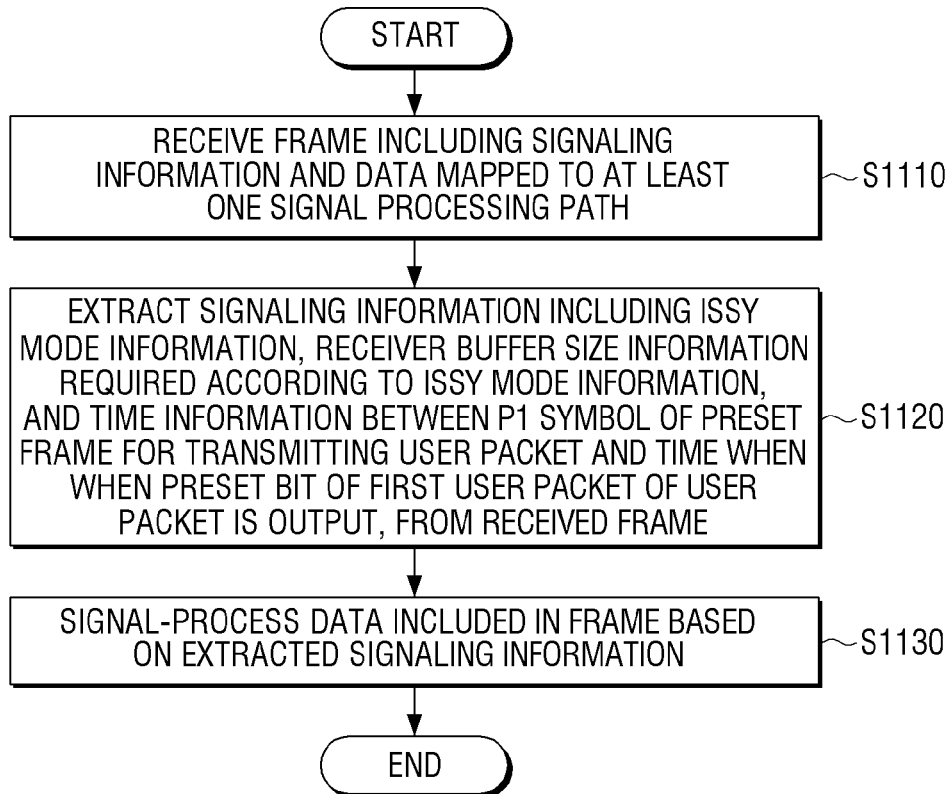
START

RECEIVE FRAME INCLUDING SIGNALING INFORMATION AND DATA MAPPED TO AT LEAST ONE SIGNAL PROCESSING PATH

S1110

EXTRACT SIGNALING INFORMATION INCLUDING ISSY MODE INFORMATION, RECEIVER BUFFER SIZE INFORMATION REQUIRED ACCORDING TO ISSY MODE INFORMATION, AND TIME INFORMATION BETWEEN P1 SYMBOL OF PRESET FRAME FOR TRANSMITTING USER PACKET AND TIME WHEN WHEN PRESET BIT OF FIRST USER PACKET OF USER PACKET IS OUTPUT, FROM RECEIVED FRAME

S1120

SIGNAL-PROCESS DATA INCLUDED IN FRAME BASED ON EXTRACTED SIGNALING INFORMATION

S1130

END